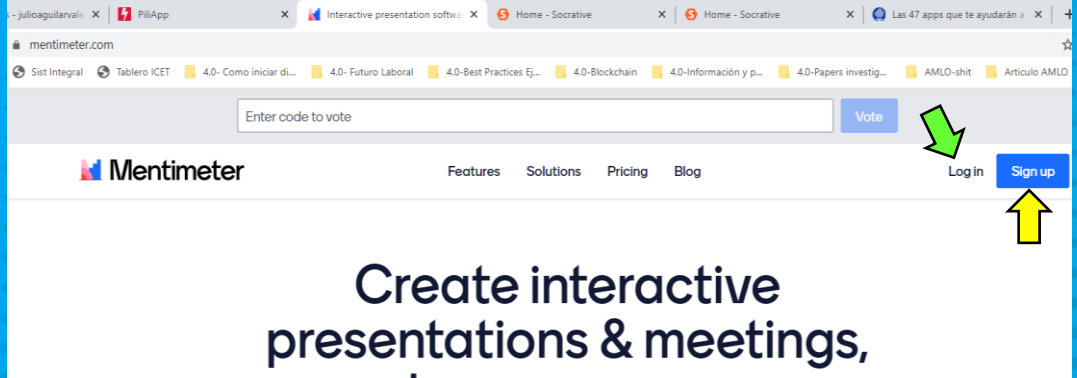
s - julioaguilarvals ×
PiliApp ×
Interactive presentation softwa ×
Home - Socrative ×
Home - Socrative ×
Las 47 apps que te ayudarán a ×
+

mentimeter.com

Sist Integral
Tablero ICET
4.0- Como iniciar di...
4.0- Futuro Laboral
4.0-Best Practices Ej...
4.0-Blockchain
4.0-Información y p...
4.0-Papers investig...
AMLO-shit
Articulo AMLO

Enter code to vote
Vote

Mentimeter
Features
Solutions
Pricing
Blog
Log in
Sign up

Create interactive presentations & meetings,